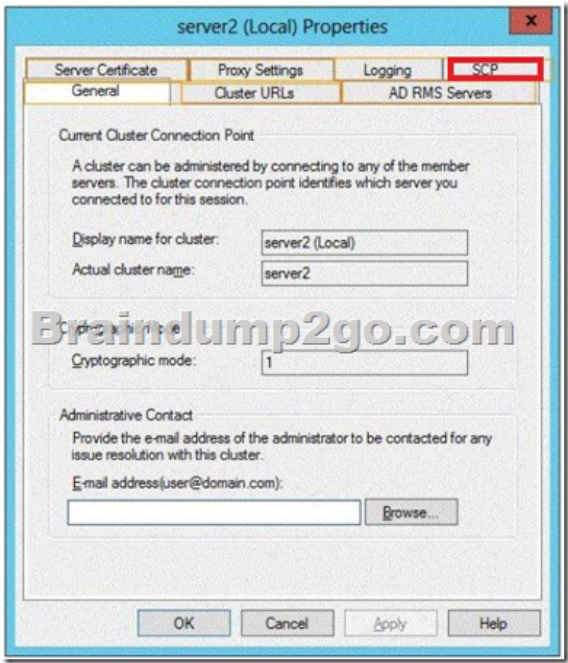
server2 (Local) Properties

×

Server Certificate | Proxy Settings | Logging | SCP

General | Cluster URLs | AD RMS Servers

Current Cluster Connection Point

A cluster can be administered by connecting to any of the member servers. The cluster connection point identifies which server you connected to for this session.

Display name for cluster: server2 (Local)

Actual cluster name: server2

Braindump2go.com

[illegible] mode

Cryptographic mode: 1

Administrative Contact

Provide the e-mail address of the administrator to be contacted for any issue resolution with this cluster.

E-mail address(user@domain.com):

Browse...

OK | Cancel | Apply | Help